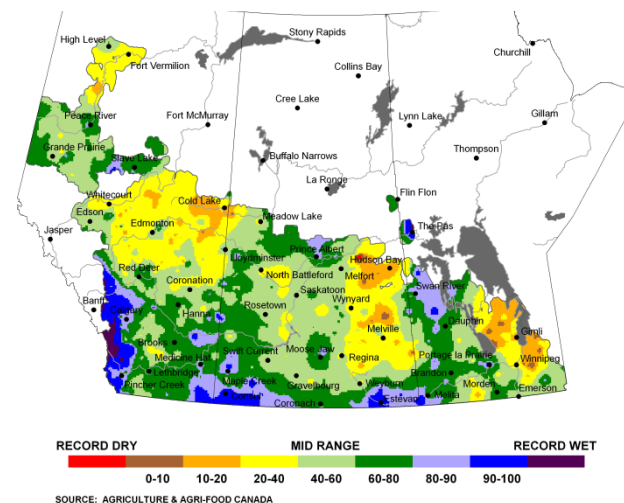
High Level
Fort Vermilion
Stony Rapids
Churchill
Collins Bay
Cree Lake
Fort McMurray
Peace River
Lynn Lake
Gillam
Grande Prairie
Slave Lake
Buffalo Narrows
Thompson
La Ronge
Whitecourt
Flin Flon
Edson
Cold Lake
Edmonton
Meadow Lake
The Pas
Jasper
Prince Albert
Lloydminster
Hudson Bay
Red Deer
North Battleford
Melfort
Coronation
Saskatoon
Wynyard
Swan River
Rosetown
Banff
Calgary
Hanna
Dauphin
Melville
Gimli
Brooks
Swift Current
Moose Jaw
Regina
Portage la Prairie
Medicine Hat
Winnipeg
Lethbridge
Maple Creek
Brandon
Pincher Creek
Gravelbourg
Weyburn
Morden
Emerson
Coronach
Estevan
Melita

RECORD DRY
MID RANGE
RECORD WET
0-10
10-20
20-40
40-60
60-80
80-90
90-100

SOURCE: AGRICULTURE & AGRI-FOOD CANADA